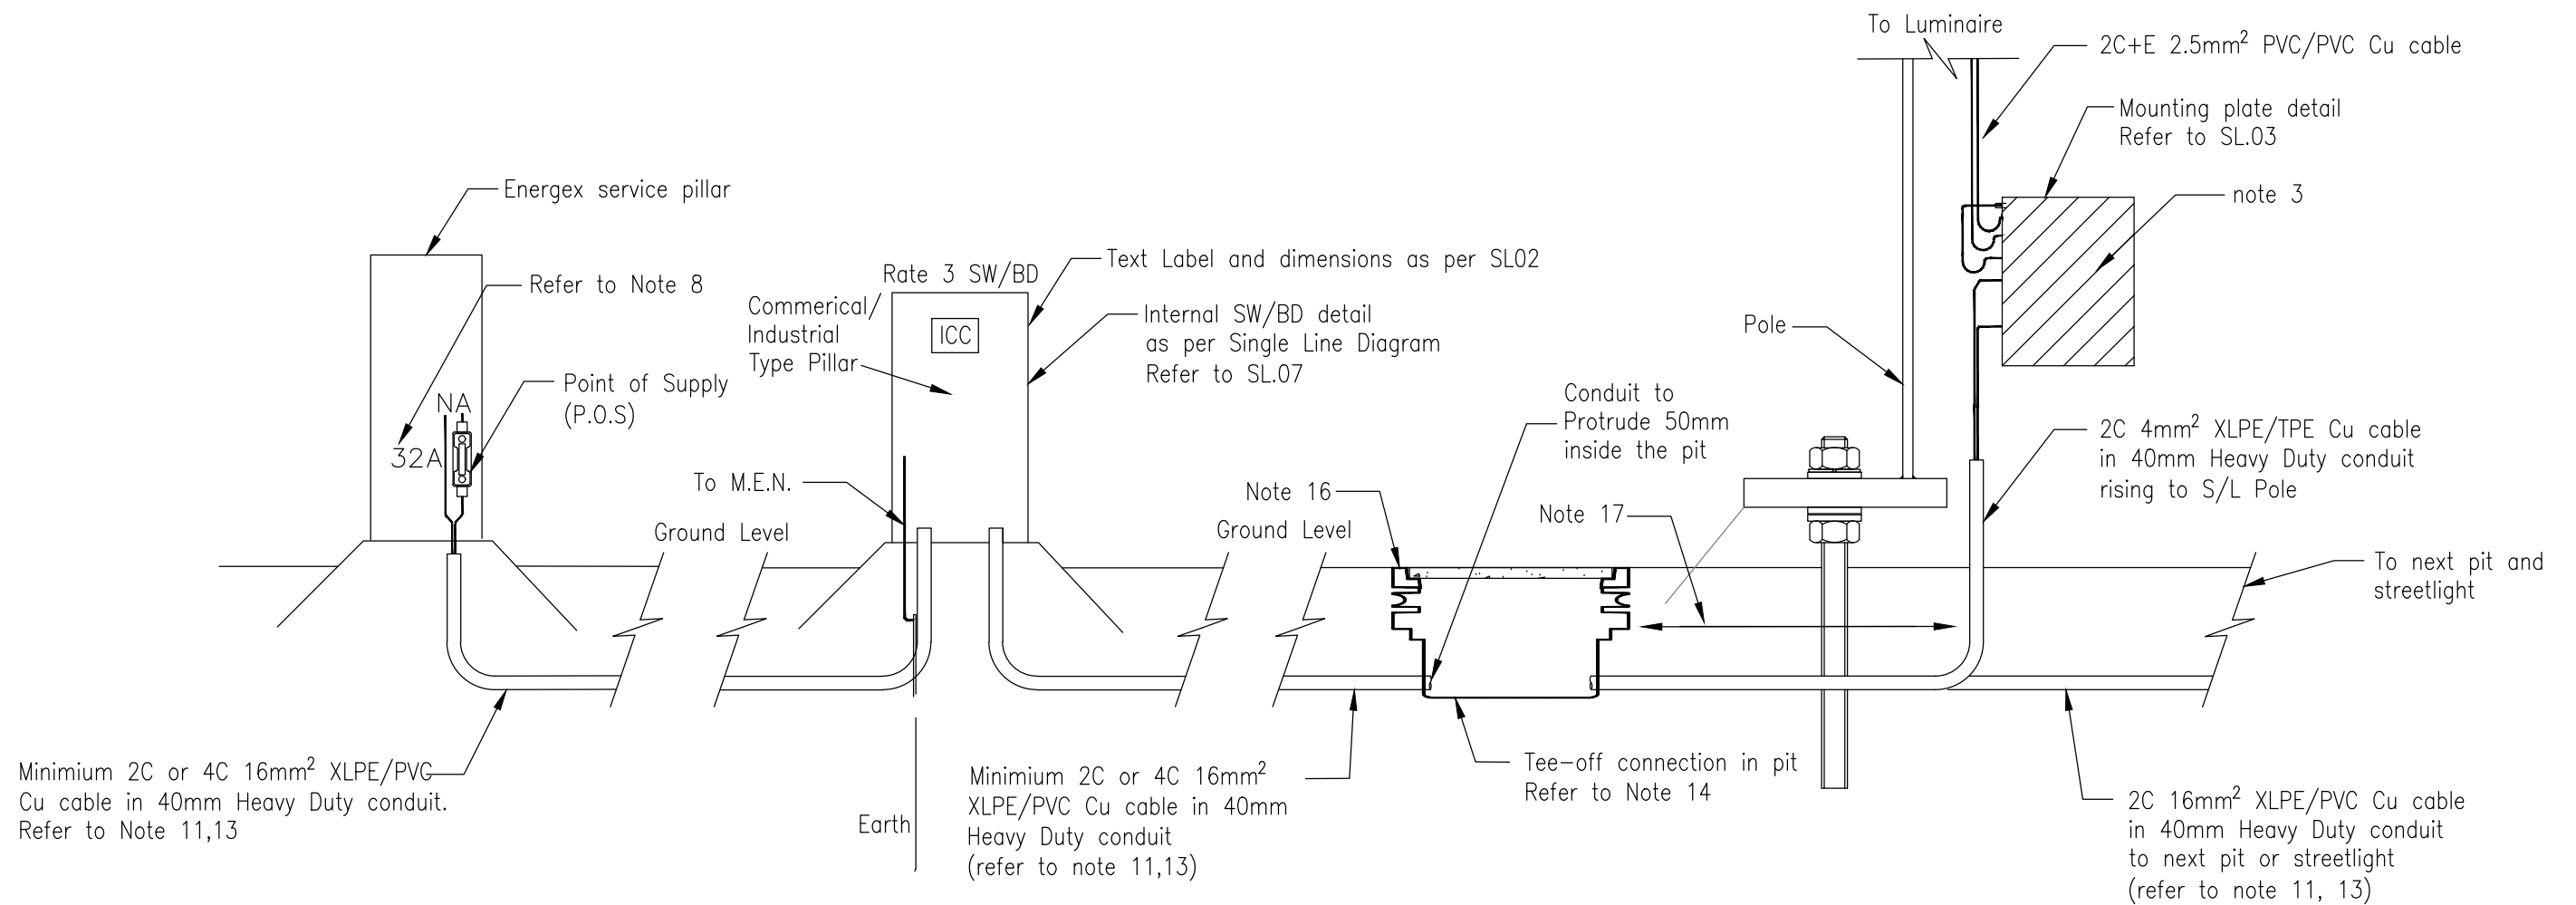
To Luminaire

2C+E 2.5mm$^2$ PVC/PVC Cu cable

Mounting plate detail
Refer to SL.03

note 3

Energex service pillar

Refer to Note 8

Point of Supply
(P.O.S)

NA

32A

Rate 3 SW/BD

Text Label and dimensions as per SL02

Commerical/
Industrial
Type Pillar

ICC

Internal SW/BD detail
as per Single Line Diagram
Refer to SL.07

Pole

Conduit to
Protrude 50mm
inside the pit

2C 4mm$^2$ XLPE/TPE Cu cable
in 40mm Heavy Duty conduit
rising to S/L Pole

To M.E.N.

Note 16

Note 17

Ground Level

Ground Level

To next pit and
streetlight

Minimium 2C or 4C 16mm$^2$ XLPE/PVC
Cu cable in 40mm Heavy Duty conduit.
Refer to Note 11,13

Earth

Minimium 2C or 4C 16mm$^2$
XLPE/PVC Cu cable in 40mm
Heavy Duty conduit
(refer to note 11,13)

Tee-off connection in pit
Refer to Note 14

2C 16mm$^2$ XLPE/PVC Cu cable
in 40mm Heavy Duty conduit
to next pit or streetlight
(refer to note 11, 13)